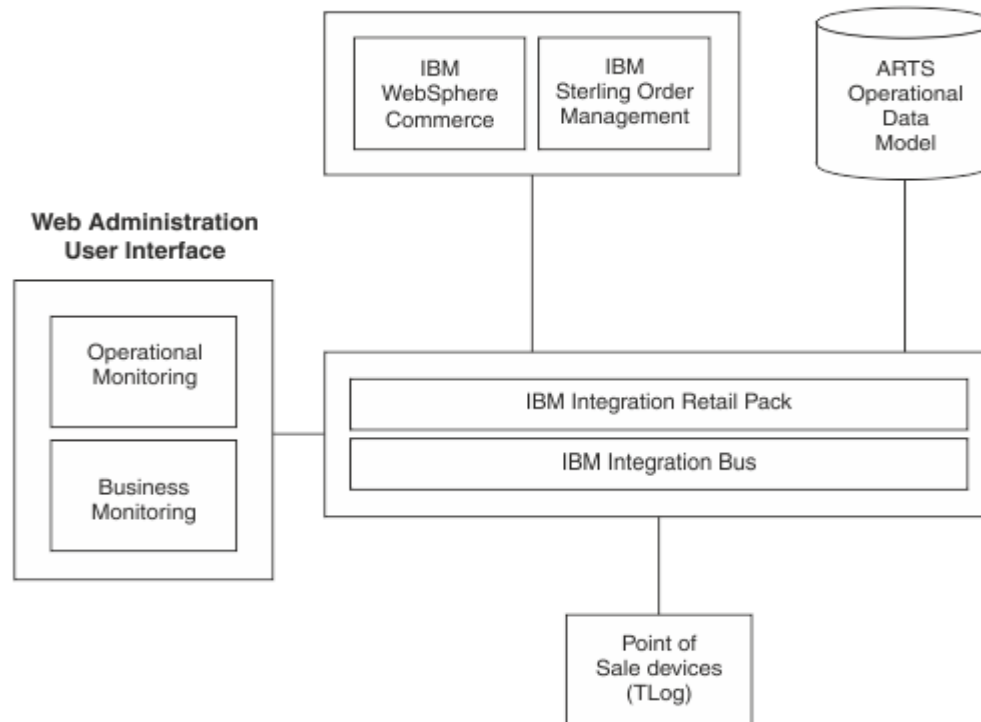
IBM WebSphere Commerce

IBM Sterling Order Management

ARTS Operational Data Model

Web Administration User Interface

Operational Monitoring

Business Monitoring

IBM Integration Retail Pack

IBM Integration Bus

Point of Sale devices (TLog)